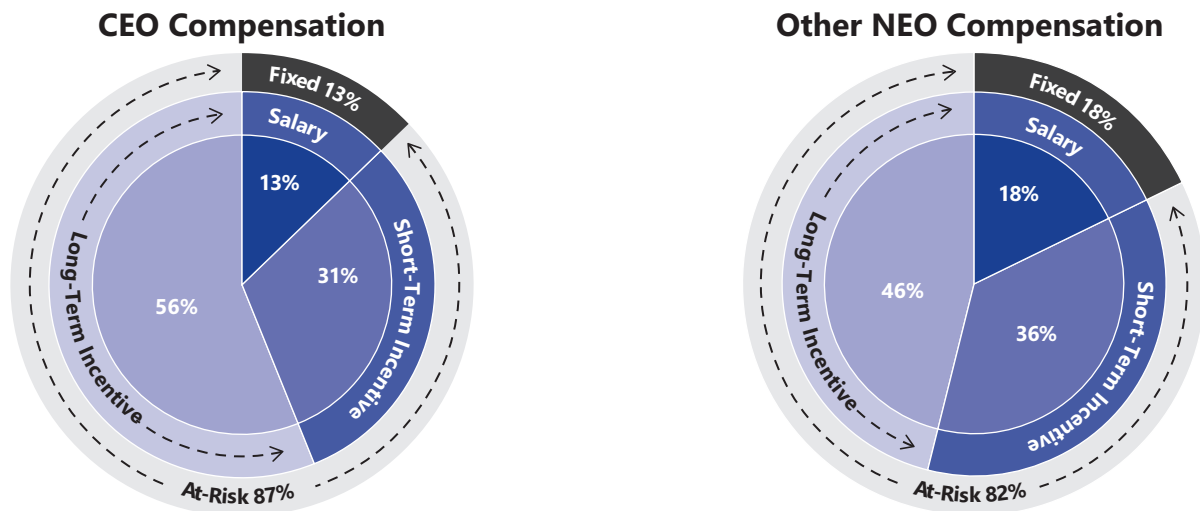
CEO Compensation

Fixed 13%

Salary

13%

Short-Term Incentive

31%

Long-Term Incentive

56%

At-Risk 87%

Other NEO Compensation

Fixed 18%

Salary

18%

Short-Term Incentive

36%

Long-Term Incentive

46%

At-Risk 82%